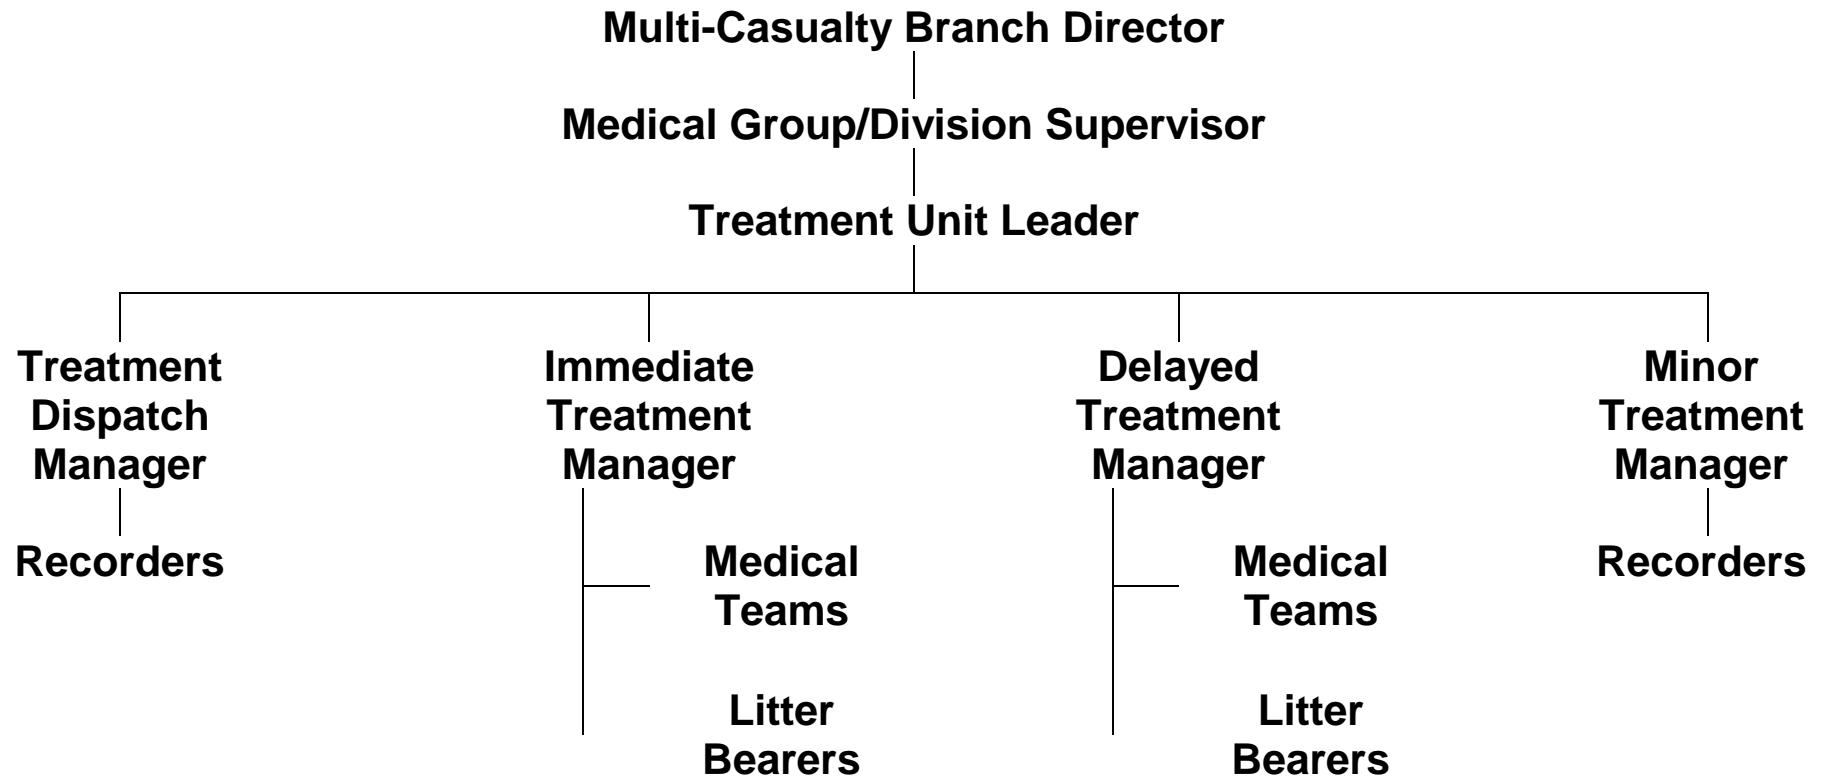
Multi-Casualty Branch Director

Medical Group/Division Supervisor

Treatment Unit Leader

Treatment Dispatch Manager

Recorders

Immediate Treatment Manager

Medical Teams

Litter Bearers

Delayed Treatment Manager

Medical Teams

Litter Bearers

Minor Treatment Manager

Recorders